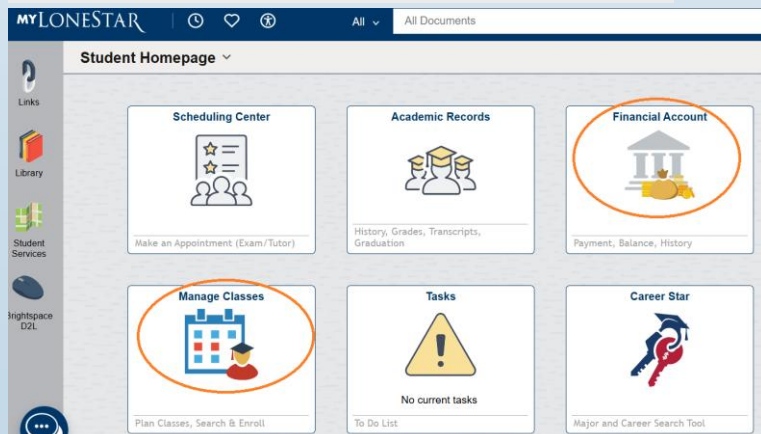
MYLONESTAR

All

All Documents

Student Homepage

Links

Library

Student Services

Brightspace D2L

Scheduling Center

Make an Appointment (Exam/Tutor)

Academic Records

History, Grades, Transcripts, Graduation

Financial Account

Payment, Balance, History

Manage Classes

Plan Classes, Search & Enroll

Tasks

No current tasks

To Do List

Career Star

Major and Career Search Tool